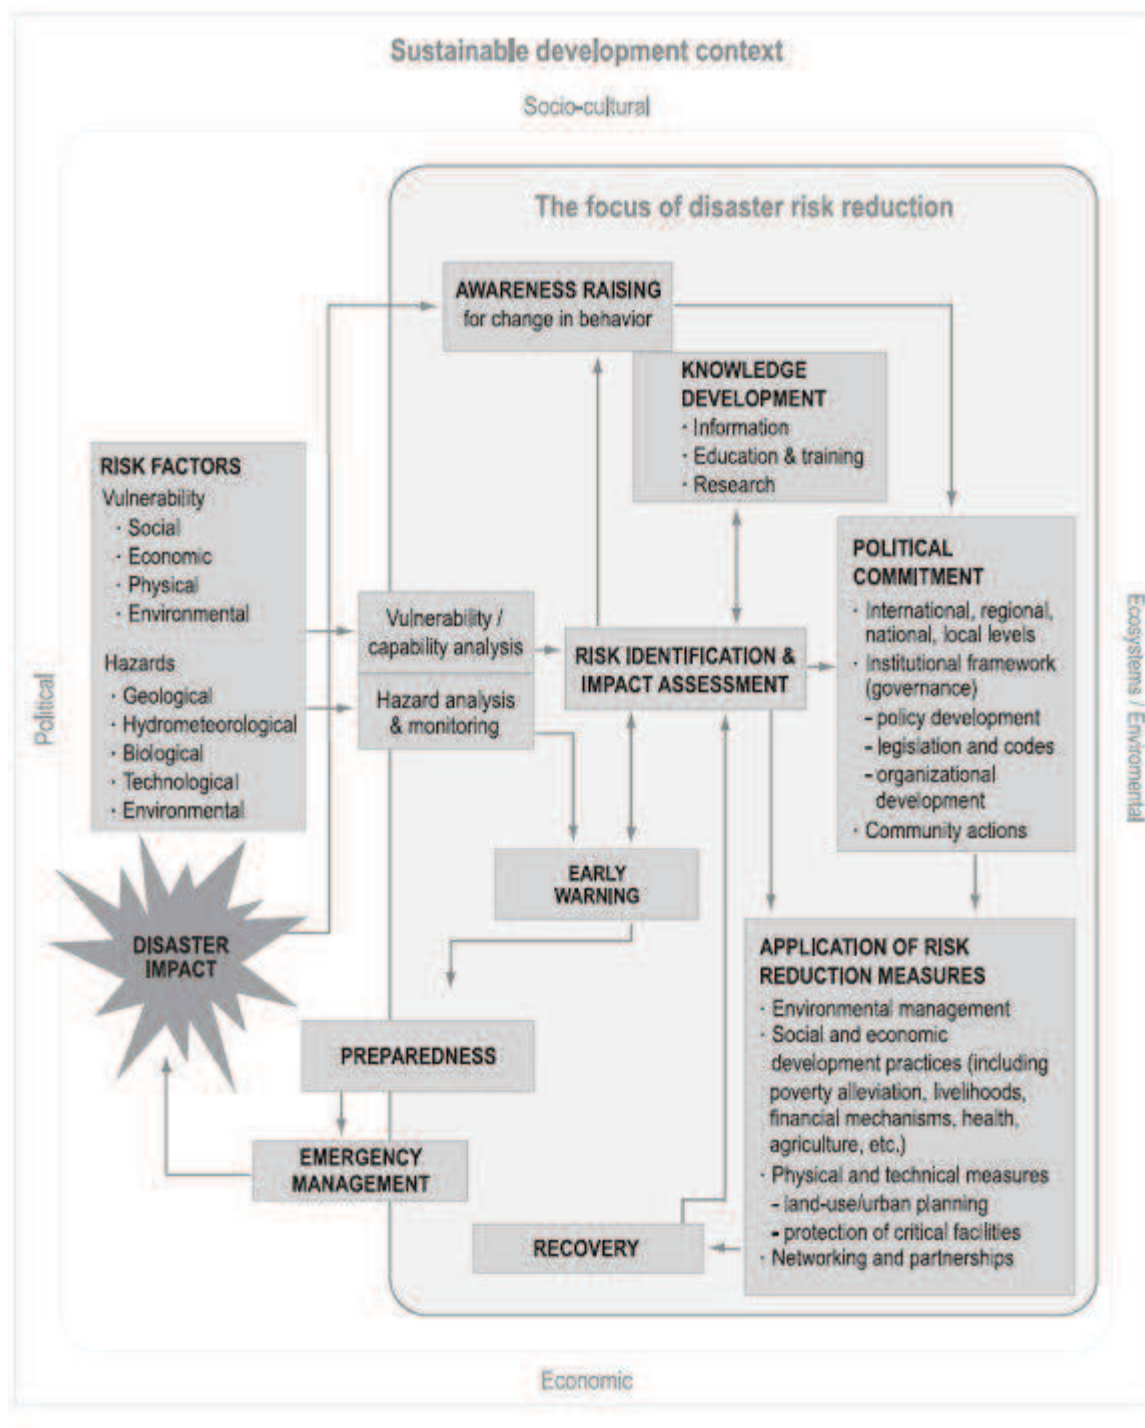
Sustainable development context

Socio-cultural

The focus of disaster risk reduction

AWARENESS RAISING
for change in behavior

KNOWLEDGE DEVELOPMENT
· Information
· Education & training
· Research

RISK FACTORS
Vulnerability
· Social
· Economic
· Physical
· Environmental

Hazards
· Geological
· Hydrometeorological
· Biological
· Technological
· Environmental

Political

Vulnerability / capability analysis

Hazard analysis & monitoring

RISK IDENTIFICATION & IMPACT ASSESSMENT

POLITICAL COMMITMENT
· International, regional, national, local levels
· Institutional framework (governance)
- policy development
- legislation and codes
- organizational development
· Community actions

Ecosystems / Enviromental

EARLY WARNING

DISASTER IMPACT

PREPAREDNESS

EMERGENCY MANAGEMENT

APPLICATION OF RISK REDUCTION MEASURES
· Environmental management
· Social and economic development practices (including poverty alleviation, livelihoods, financial mechanisms, health, agriculture, etc.)
· Physical and technical measures
- land-use/urban planning
- protection of critical facilities
· Networking and partnerships

RECOVERY

Economic